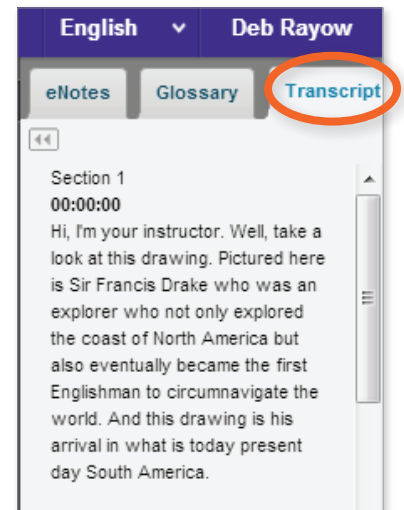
English
Deb Rayow
eNotes
Glossary
Transcript
Section 1
00:00:00
Hi, I'm your instructor. Well, take a look at this drawing. Pictured here is Sir Francis Drake who was an explorer who not only explored the coast of North America but also eventually became the first Englishman to circumnavigate the world. And this drawing is his arrival in what is today present day South America.